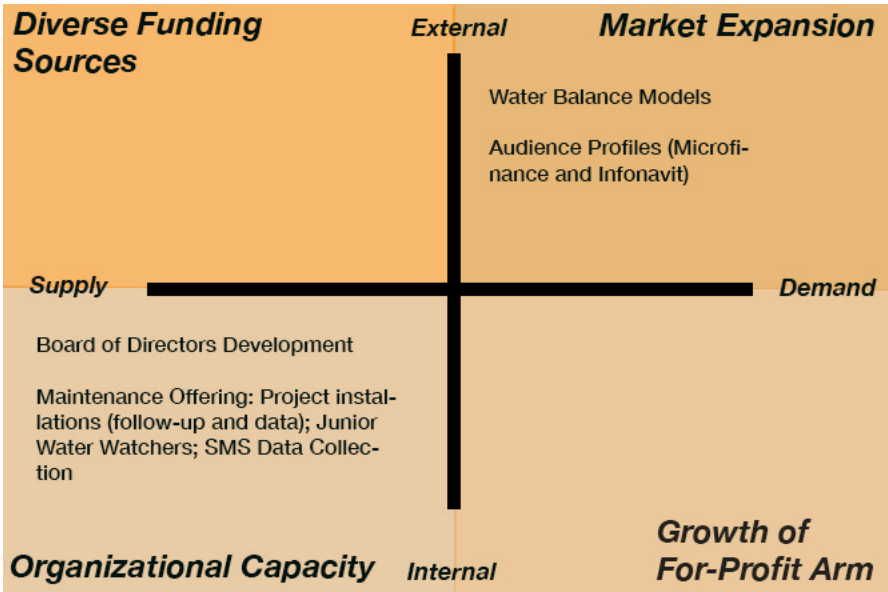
Diverse Funding Sources

External

Market Expansion

Water Balance Models

Audience Profiles (Microfinance and Infonavit)

Supply

Demand

Board of Directors Development

Maintenance Offering: Project installations (follow-up and data); Junior Water Watchers; SMS Data Collection

Organizational Capacity

Internal

Growth of For-Profit Arm